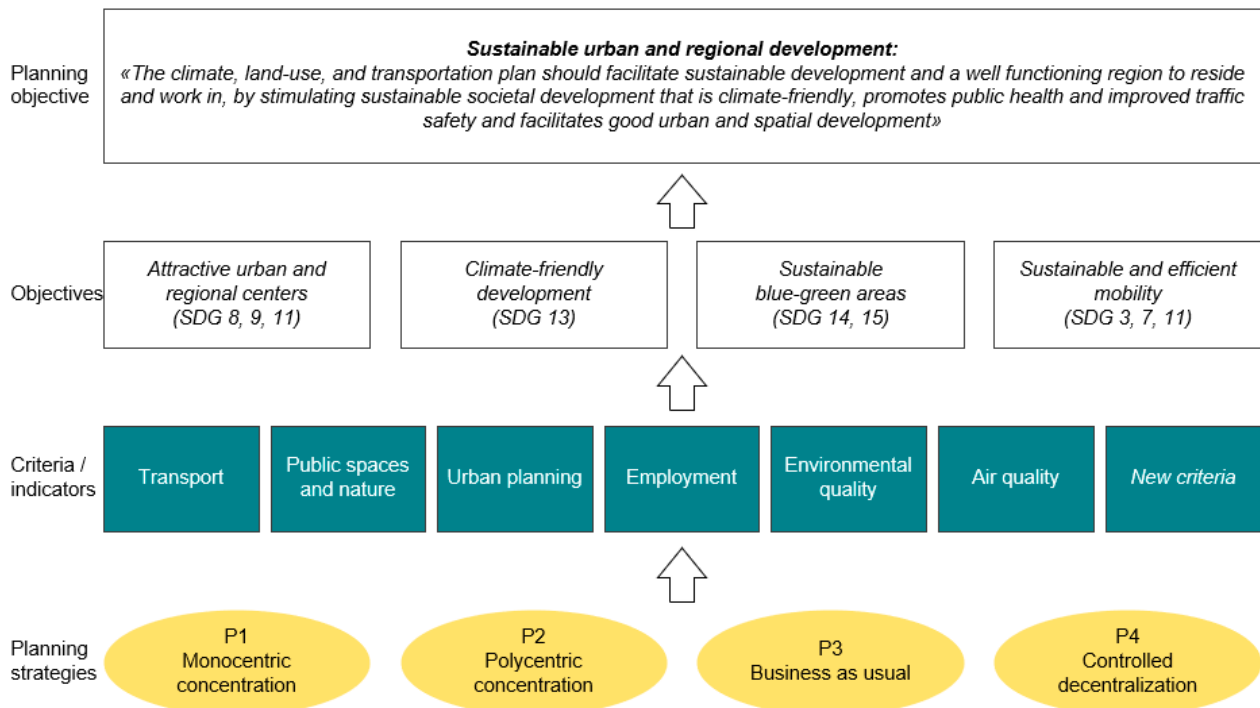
Planning objective

**Sustainable urban and regional development:**
«The climate, land-use, and transportation plan should facilitate sustainable development and a well functioning region to reside and work in, by stimulating sustainable societal development that is climate-friendly, promotes public health and improved traffic safety and facilitates good urban and spatial development»

Objectives

Attractive urban and regional centers (SDG 8, 9, 11)

Climate-friendly development (SDG 13)

Sustainable blue-green areas (SDG 14, 15)

Sustainable and efficient mobility (SDG 3, 7, 11)

Criteria / indicators

Transport

Public spaces and nature

Urban planning

Employment

Environmental quality

Air quality

New criteria

Planning strategies

P1 Monocentric concentration

P2 Polycentric concentration

P3 Business as usual

P4 Controlled decentralization